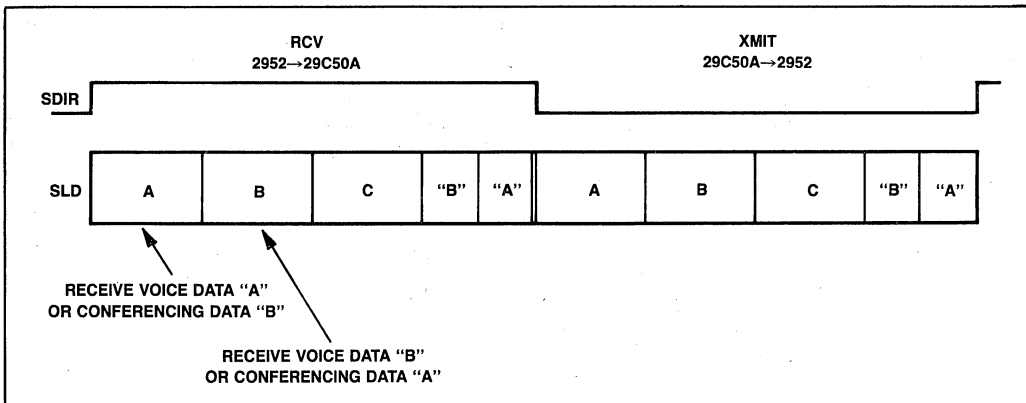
RCV
2952→29C50A

XMIT
29C50A→2952

SDIR

SLD

| A | B | C | "B" | "A" | A | B | C | "B" | "A" |
|---|---|---|---|---|---|---|---|---|---|

RECEIVE VOICE DATA "A"
OR CONFERENCING DATA "B"

RECEIVE VOICE DATA "B"
OR CONFERENCING DATA "A"